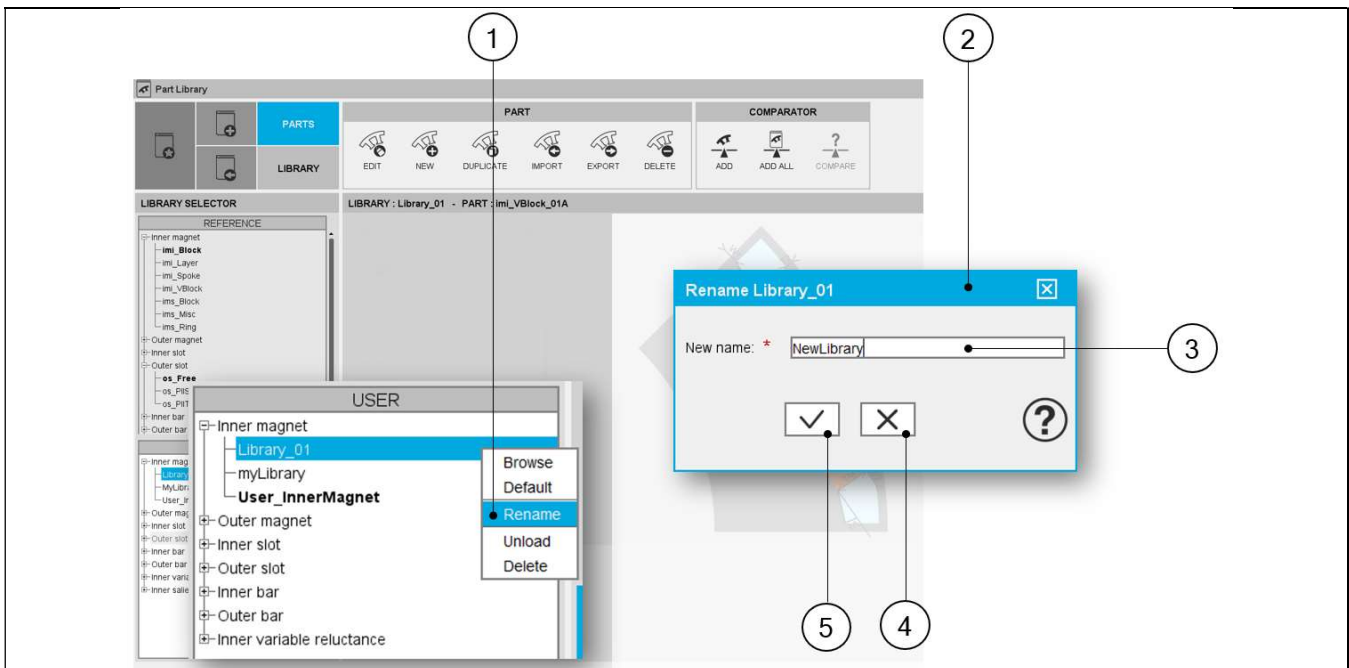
1

2

Part Library

PARTS

LIBRARY

PART

EDIT NEW DUPLICATE IMPORT EXPORT DELETE

COMPARATOR

ADD ADD ALL COMPARE

LIBRARY SELECTOR

LIBRARY : Library_01 - PART : imi_VBlock_01A

REFERENCE

Inner magnet
imi_Block
imi_Layer
imi_Spoke
imi_VBlock
ims_Block
ims_Misc
ims_Ring
Outer magnet
Inner slot
Outer slot
os_Free
os_PIIS
os_PIIT
Inner bar
Outer bar

Inner mag
Library
MyLibr
User_Ir
Outer mag
Inner slot
Outer slot
Inner bar
Outer bar
Inner varia
Inner salie

USER

Inner magnet
Library_01
myLibrary
User_InnerMagnet
Outer magnet
Inner slot
Outer slot
Inner bar
Outer bar
Inner variable reluctance

Browse
Default
Rename
Unload
Delete

Rename Library_01

New name: *

NewLibrary

3

5

4